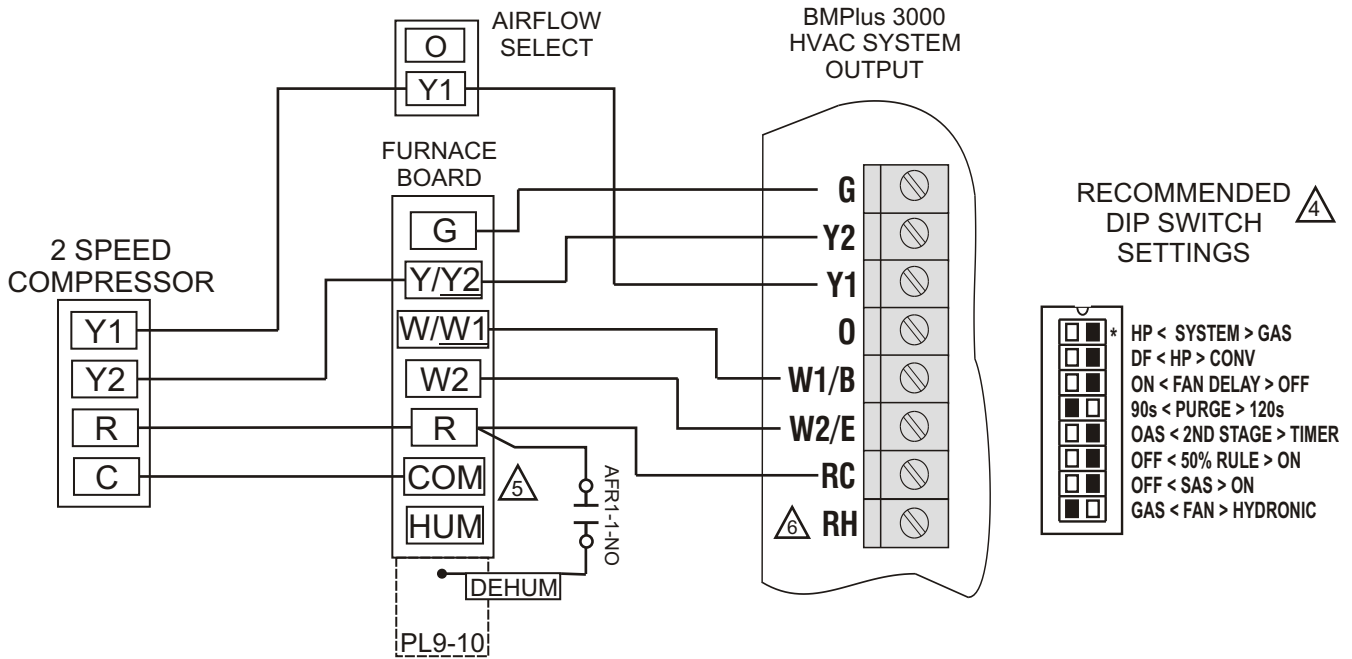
AIRFLOW SELECT

O

Y1

BMPlus 3000 HVAC SYSTEM OUTPUT

FURNACE BOARD

2 SPEED COMPRESSOR

Y1

Y2

R

C

G

Y/Y2

W/W1

W2

R

COM

HUM

5

AFR1-1-NO

DEHUM

PL9-10

G

Y2

Y1

O

W1/B

W2/E

RC

6 RH

RECOMMENDED DIP SWITCH SETTINGS 4

*

HP < SYSTEM > GAS

DF < HP > CONV

ON < FAN DELAY > OFF

90s < PURGE > 120s

OAS < 2ND STAGE > TIMER

OFF < 50% RULE > ON

OFF < SAS > ON

GAS < FAN > HYDRONIC